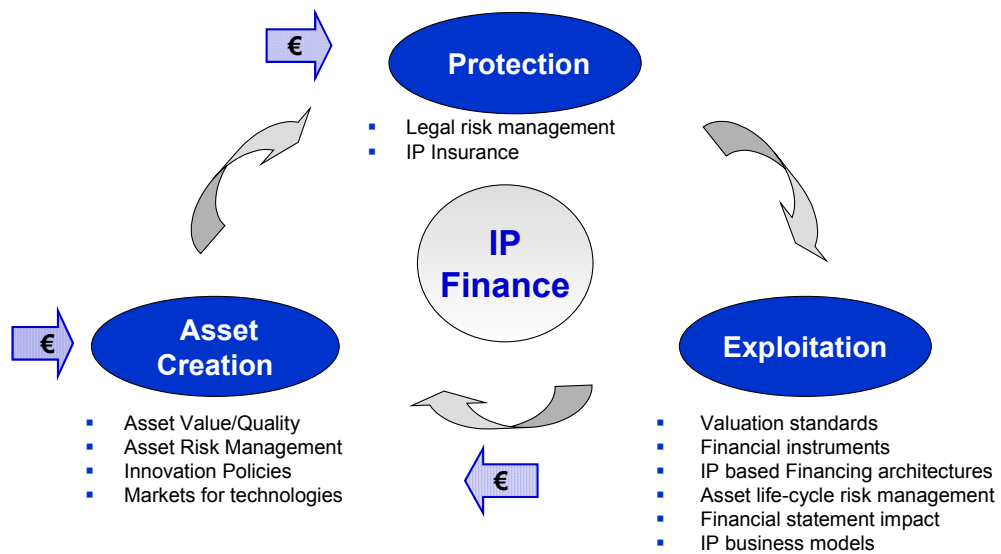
€

Protection

- Legal risk management
- IP Insurance

IP Finance

€

Asset Creation

- Asset Value/Quality
- Asset Risk Management
- Innovation Policies
- Markets for technologies

Exploitation

€

- Valuation standards
- Financial instruments
- IP based Financing architectures
- Asset life-cycle risk management
- Financial statement impact
- IP business models